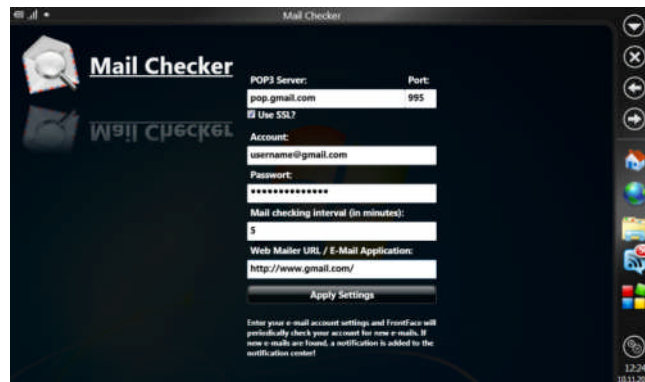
Mail Checker

Mail Checker

POP3 Server:
pop.gmail.com
Port:
995
Use SSL?

Account:
username@gmail.com

Password:
•••••••••••••••

Mail checking interval (in minutes):
5

Web Mailer URL / E-Mail Application:
http://www.gmail.com/

Apply Settings

Enter your e-mail account settings and FrontFace will periodically check your account for new e-mails. If new e-mails are found, a notification is added to the notification center!

12:24
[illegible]